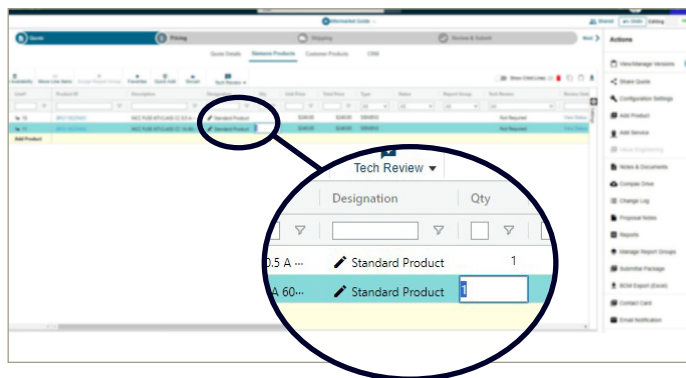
Quote
Pricing
Shipping
Review & Submit
Next
Quote Details
Siemens Products
Customer Products
CRM
Actions
View/Manage Versions
Share Quote
Configuration Settings
Add Product
Add Service
Notes & Documents
Compas Drive
Change Log
Proposal Notes
Reports
Manage Report Groups
Submittal Package
BOM Export (Excel)
Contact Card
Email Notification
Add Product
Tech Review
Designation
Qty
0.5 A ···
Standard Product
1
A 60···
Standard Product
1